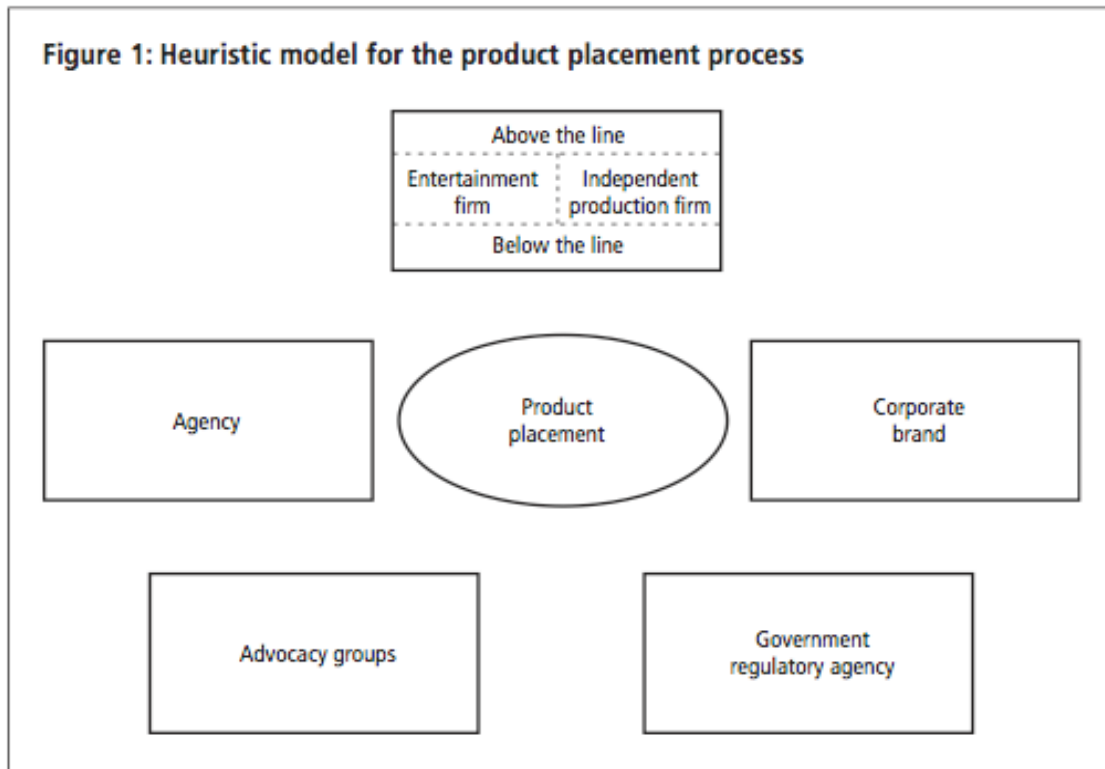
Figure 1: Heuristic model for the product placement process

Above the line

Entertainment firm

Independent production firm

Below the line

Agency

Product placement

Corporate brand

Advocacy groups

Government regulatory agency